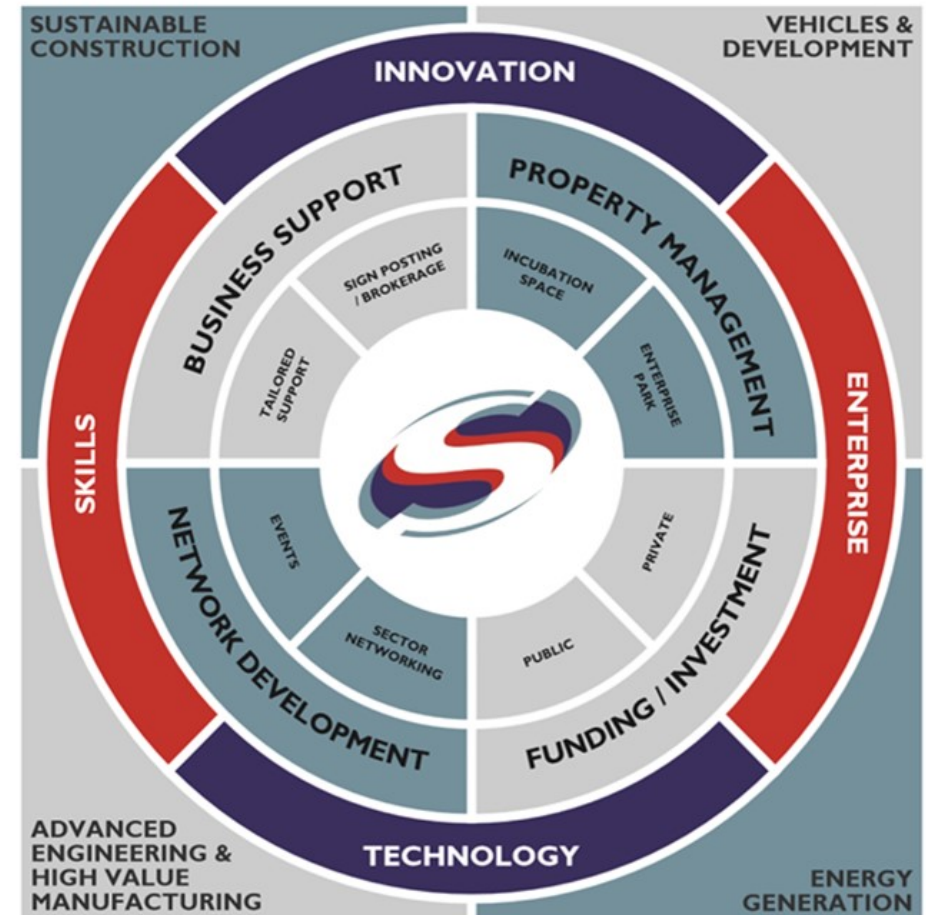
SUSTAINABLE CONSTRUCTION

VEHICLES & DEVELOPMENT

INNOVATION

BUSINESS SUPPORT

SIGN POSTING / BROKERAGE

TAILORED SUPPORT

PROPERTY MANAGEMENT

INCUBATION SPACE

ENTERPRISE PARK

SKILLS

ENTERPRISE

NETWORK DEVELOPMENT

EVENTS

SECTOR NETWORKING

FUNDING / INVESTMENT

PRIVATE

PUBLIC

TECHNOLOGY

ADVANCED ENGINEERING & HIGH VALUE MANUFACTURING

ENERGY GENERATION